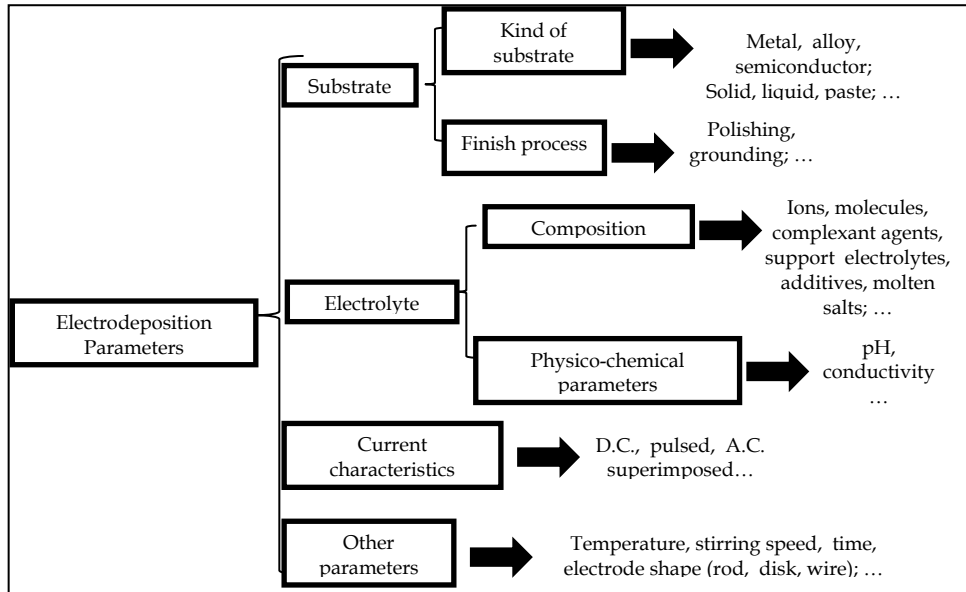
Electrodeposition Parameters

Substrate

Kind of substrate

Metal, alloy, semiconductor; Solid, liquid, paste; …

Finish process

Polishing, grounding; …

Electrolyte

Composition

Ions, molecules, complexant agents, support electrolytes, additives, molten salts; …

Physico-chemical parameters

pH, conductivity …

Current characteristics

D.C., pulsed, A.C. superimposed…

Other parameters

Temperature, stirring speed, time, electrode shape (rod, disk, wire); …